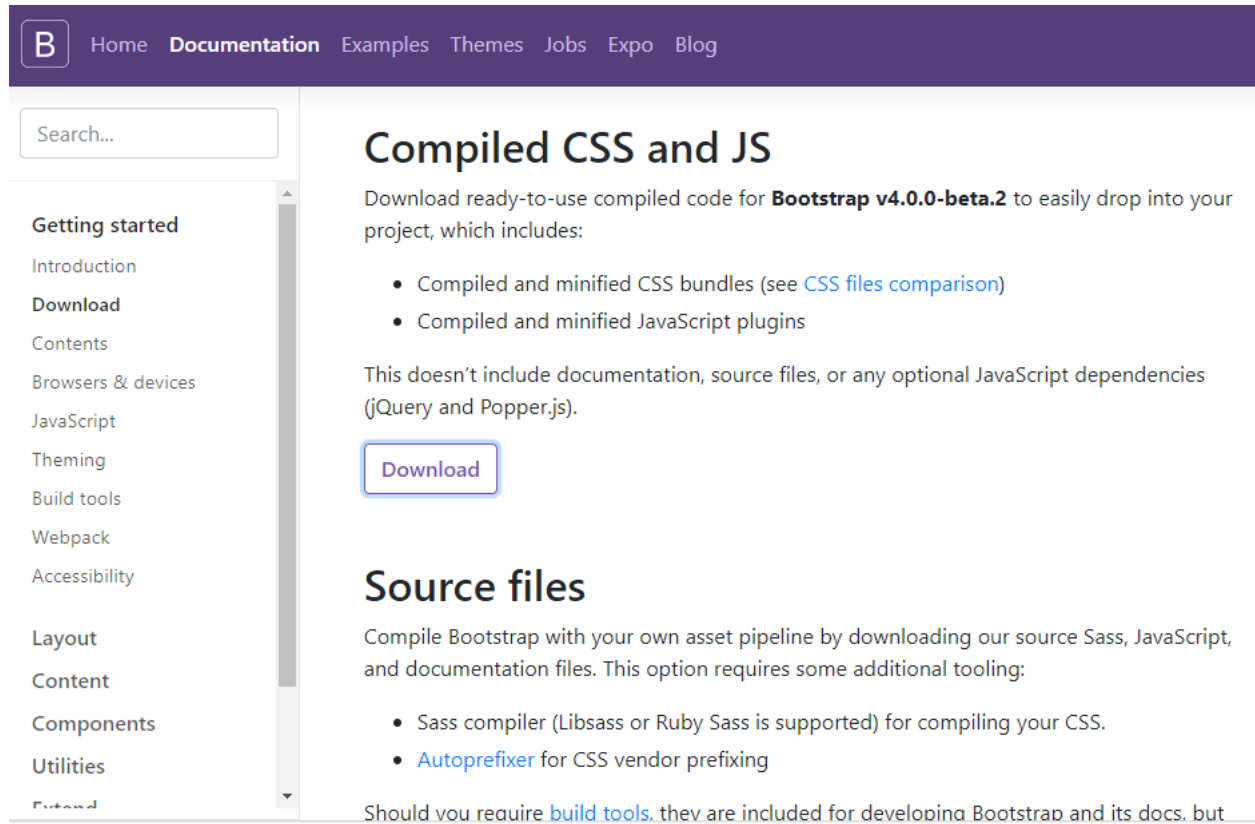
B Home Documentation Examples Themes Jobs Expo Blog

Search...

Getting started
Introduction
Download
Contents
Browsers & devices
JavaScript
Theming
Build tools
Webpack
Accessibility

Layout
Content
Components
Utilities
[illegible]

Compiled CSS and JS

Download ready-to-use compiled code for **Bootstrap v4.0.0-beta.2** to easily drop into your project, which includes:

- Compiled and minified CSS bundles (see CSS files comparison)
- Compiled and minified JavaScript plugins

This doesn't include documentation, source files, or any optional JavaScript dependencies (jQuery and Popper.js).

Download

Source files

Compile Bootstrap with your own asset pipeline by downloading our source Sass, JavaScript, and documentation files. This option requires some additional tooling:

- Sass compiler (Libsass or Ruby Sass is supported) for compiling your CSS.
- Autoprefixer for CSS vendor prefixing

Should you require build tools, they are included for developing Bootstrap and its docs, but